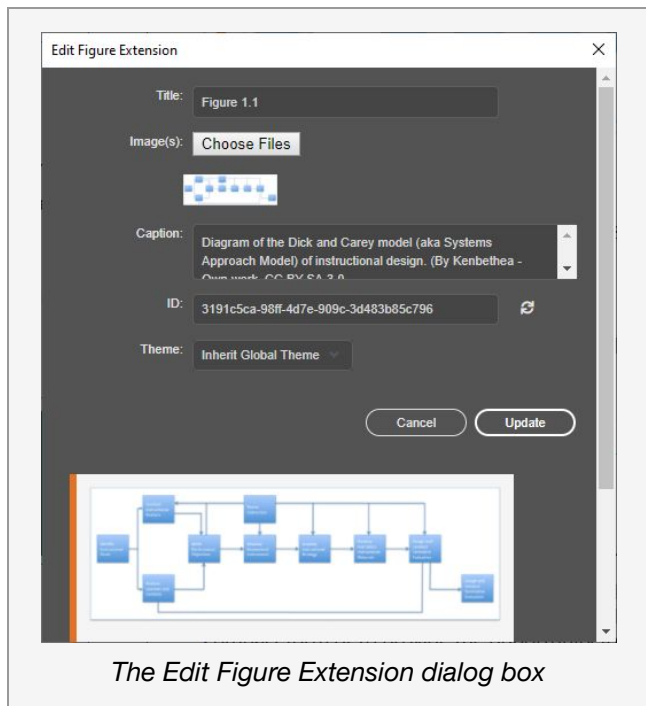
Edit Figure Extension

Title: Figure 1.1

Image(s): Choose Files

Caption: Diagram of the Dick and Carey model (aka Systems Approach Model) of instructional design. (By Kenbethea - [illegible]

ID: 3191c5ca-98ff-4d7e-909c-3d483b85c796

Theme: Inherit Global Theme

Cancel Update

The Edit Figure Extension dialog box